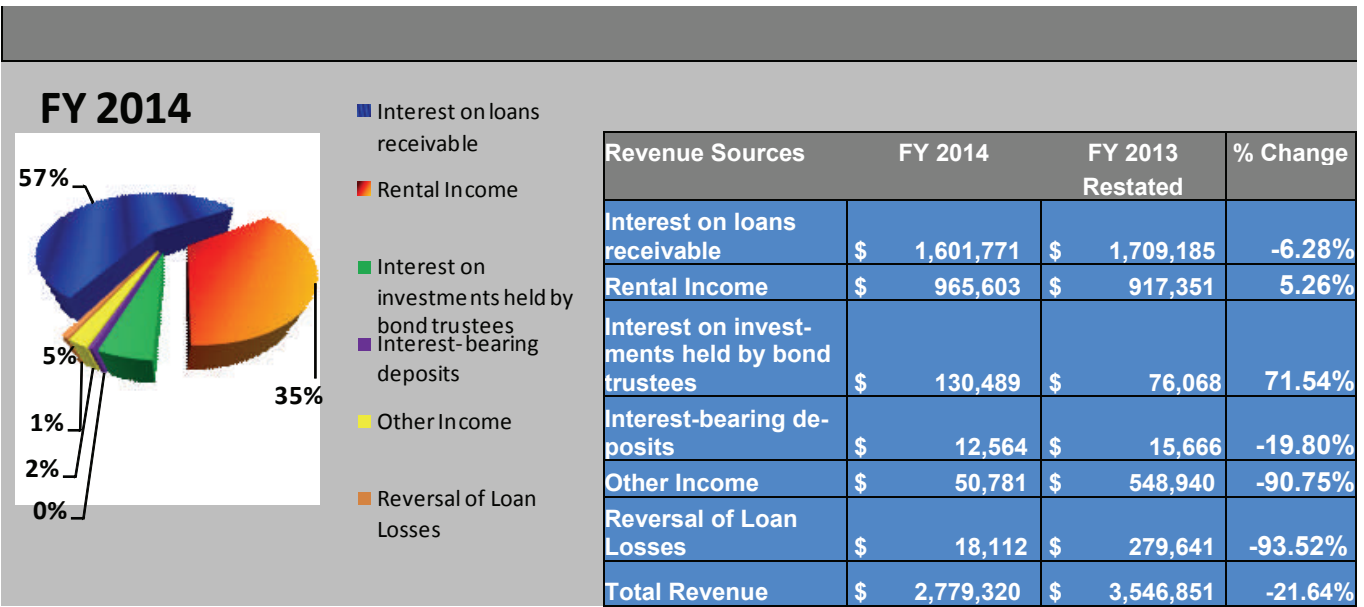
FY 2014

57%
5%
1%
2%
0%
35%

Interest on loans receivable
Rental Income
Interest on investments held by bond trustees
Interest-bearing deposits
Other Income
Reversal of Loan Losses

| Revenue Sources | FY 2014 | FY 2013 Restated | % Change |
|---|---|---|---|
| Interest on loans receivable | $ 1,601,771 | $ 1,709,185 | -6.28% |
| Rental Income | $ 965,603 | $ 917,351 | 5.26% |
| Interest on investments held by bond trustees | $ 130,489 | $ 76,068 | 71.54% |
| Interest-bearing deposits | $ 12,564 | $ 15,666 | -19.80% |
| Other Income | $ 50,781 | $ 548,940 | -90.75% |
| Reversal of Loan Losses | $ 18,112 | $ 279,641 | -93.52% |
| Total Revenue | $ 2,779,320 | $ 3,546,851 | -21.64% |